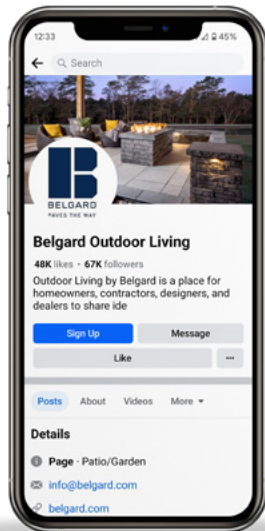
12:33

45%

Search

BELGARD
PAVES THE WAY

Belgard Outdoor Living

48K likes • 67K followers

Outdoor Living by Belgard is a place for homeowners, contractors, designers, and dealers to share ide

Sign Up

Message

Like

···

Posts

About

Videos

More

Details

Page · Patio/Garden

info@belgard.com

belgard.com